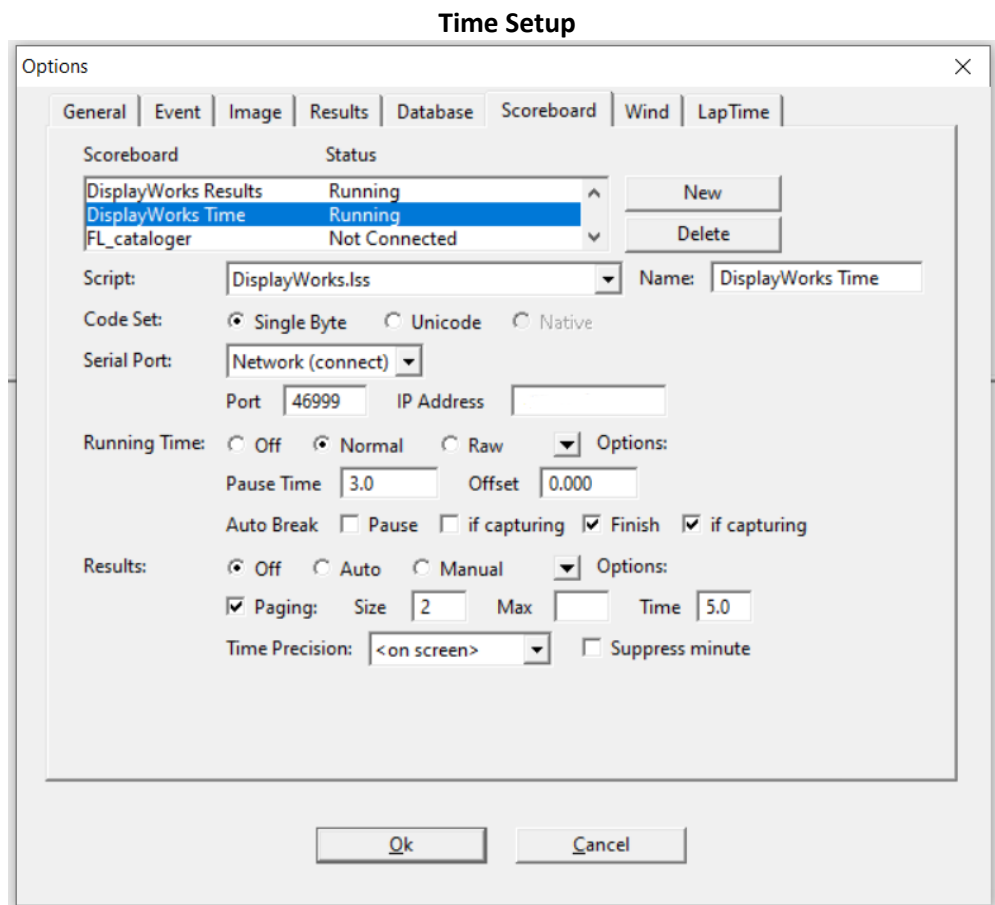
**Time Setup**

Options

General | Event | Image | Results | Database | Scoreboard | Wind | LapTime

| Scoreboard | Status |
|---|---|
| DisplayWorks Results | Running |
| DisplayWorks Time | Running |
| FL_cataloger | Not Connected |

New

Delete

Script: DisplayWorks.lss

Name: DisplayWorks Time

Code Set: Single Byte Unicode Native

Serial Port: Network (connect)

Port 46999 IP Address

Running Time: Off Normal Raw Options:

Pause Time 3.0 Offset 0.000

Auto Break Pause if capturing Finish if capturing

Results: Off Auto Manual Options:

Paging: Size 2 Max Time 5.0

Time Precision: <on screen> Suppress minute

Ok Cancel